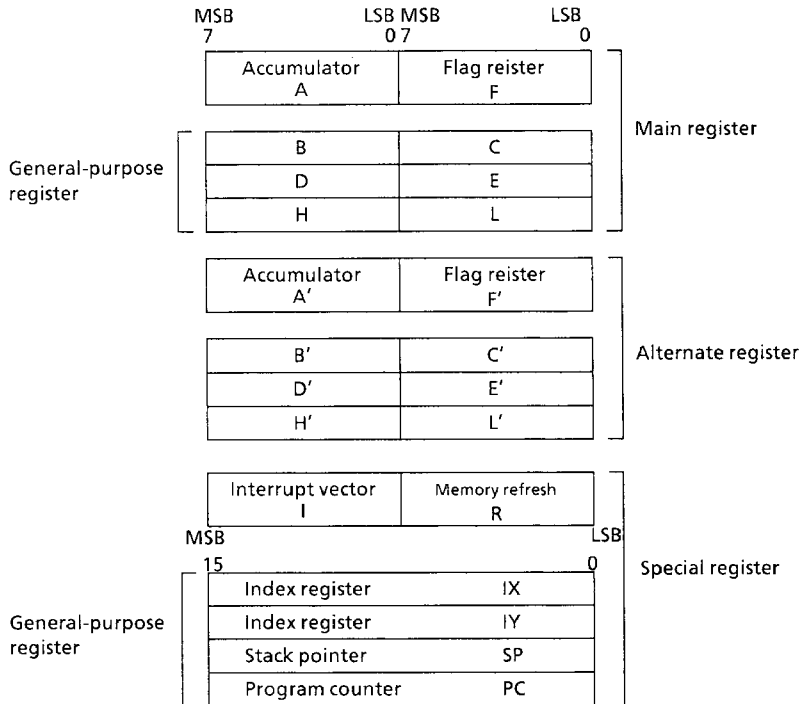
MSB 7
LSB 0
MSB 7
LSB 0

| Accumulator A | Flag reister F |
|---|---|
| B | C |
| D | E |
| H | L |

Main register

General-purpose register

| Accumulator A′ | Flag reister F′ |
|---|---|
| B′ | C′ |
| D′ | E′ |
| H′ | L′ |

Alternate register

| Interrupt vector I | Memory refresh R |
|---|---|

MSB
LSB
15
0

| Index register | IX |
|---|---|
| Index register | IY |
| Stack pointer | SP |
| Program counter | PC |

Special register

General-purpose register